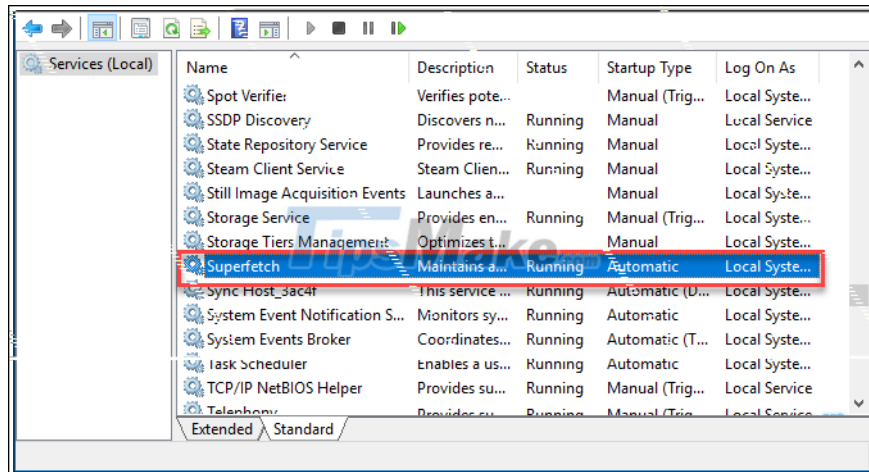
Services (Local)

| Name | Description | Status | Startup Type | Log On As |
|---|---|---|---|---|
| Spot Verifier | Verifies pote... | | Manual (Trig... | Local Syste... |
| SSDP Discovery | Discovers n... | Running | Manual | Local Service |
| State Repository Service | Provides re... | Running | Manual | Local Syste... |
| Steam Client Service | Steam Clien... | Running | Manual | Local Syste... |
| Still Image Acquisition Events | Launches a... | | Manual | Local Syste... |
| Storage Service | Provides en... | Running | Manual (Trig... | Local Syste... |
| Storage Tiers Management | Optimizes t... | | Manual | Local Syste... |
| Superfetch | Maintains a... | Running | Automatic | Local Syste... |
| Sync Host_3ac4f | This service ... | Running | Automatic (D... | Local Syste... |
| System Event Notification S... | Monitors sy... | Running | Automatic | Local Syste... |
| System Events Broker | Coordinates... | Running | Automatic (T... | Local Syste... |
| Task Scheduler | Enables a us... | Running | Automatic | Local Syste... |
| TCP/IP NetBIOS Helper | Provides su... | Running | Manual (Trig... | Local Service |
| Telephony | Provides su... | Running | Manual (Trig... | Local Service |

Extended Standard

TipsMake.com